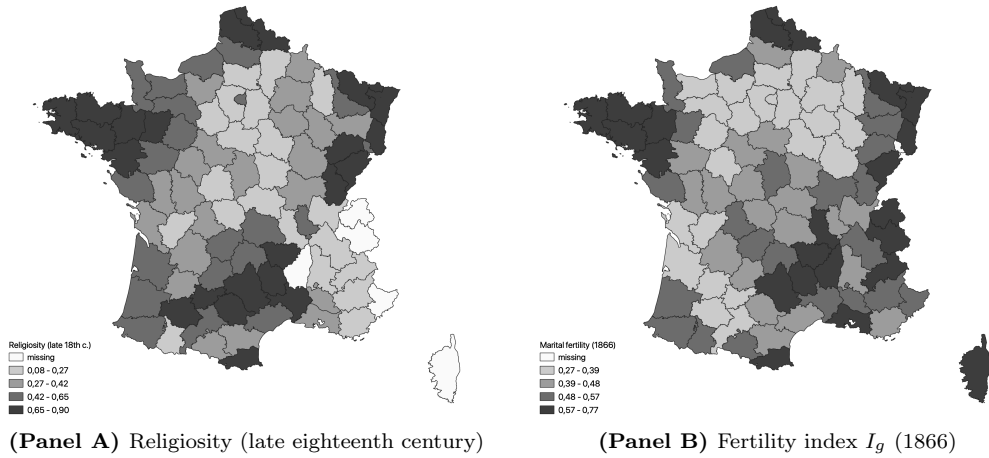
Religiosity (late 18th c.)
missing
0,08 - 0,27
0,27 - 0,42
0,42 - 0,65
0,65 - 0,90

**(Panel A)** Religiosity (late eighteenth century)

Marital fertility (1866)
missing
0,27 - 0,39
0,39 - 0,48
0,48 - 0,57
0,57 - 0,77

**(Panel B)** Fertility index $I_g$ (1866)